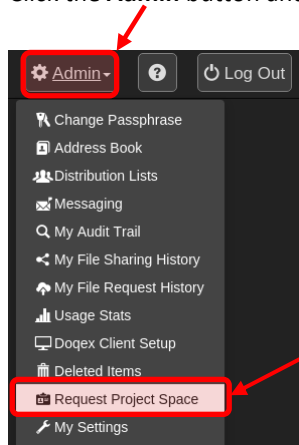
Click the Admin button and

Admin

Log Out

Change Passphrase
Address Book
Distribution Lists
Messaging
My Audit Trail
My File Sharing History
My File Request History
Usage Stats
Doqex Client Setup
Deleted Items
Request Project Space
My Settings